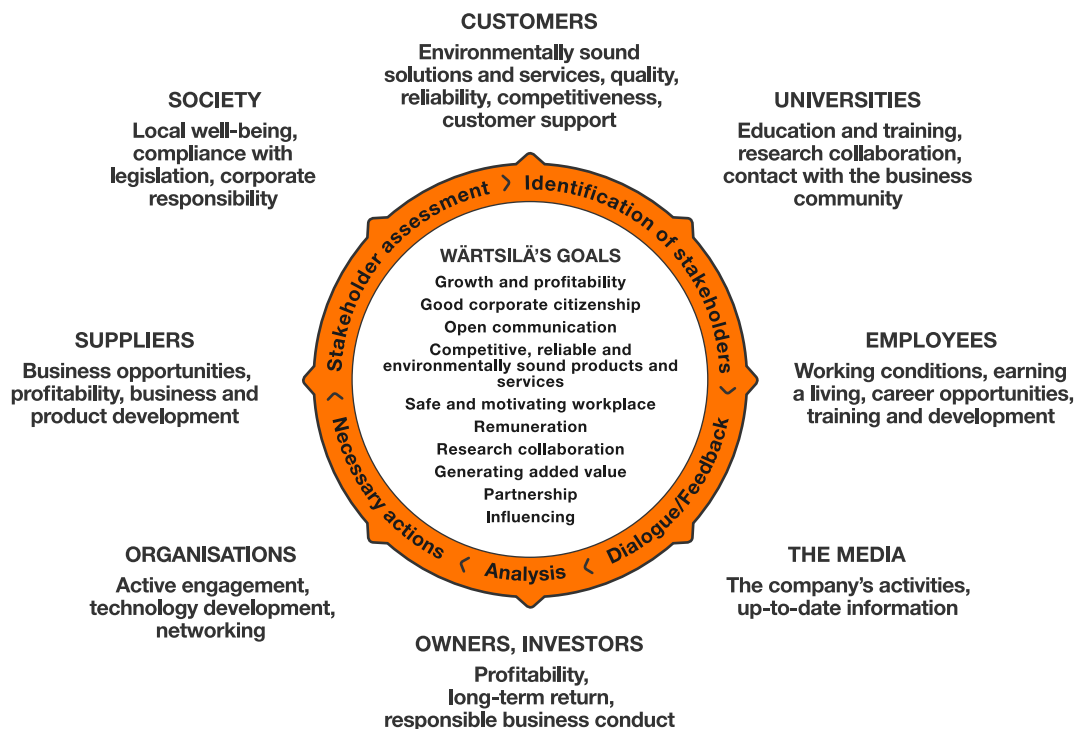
CUSTOMERS
Environmentally sound solutions and services, quality, reliability, competitiveness, customer support

SOCIETY
Local well-being, compliance with legislation, corporate responsibility

UNIVERSITIES
Education and training, research collaboration, contact with the business community

Stakeholder assessment › Identification of stakeholders › Dialogue/Feedback ‹ Analysis ‹ Necessary actions ‹

WÄRTSILÄ'S GOALS
Growth and profitability
Good corporate citizenship
Open communication
Competitive, reliable and environmentally sound products and services
Safe and motivating workplace
Remuneration
Research collaboration
Generating added value
Partnership
Influencing

SUPPLIERS
Business opportunities, profitability, business and product development

EMPLOYEES
Working conditions, earning a living, career opportunities, training and development

ORGANISATIONS
Active engagement, technology development, networking

THE MEDIA
The company's activities, up-to-date information

OWNERS, INVESTORS
Profitability, long-term return, responsible business conduct